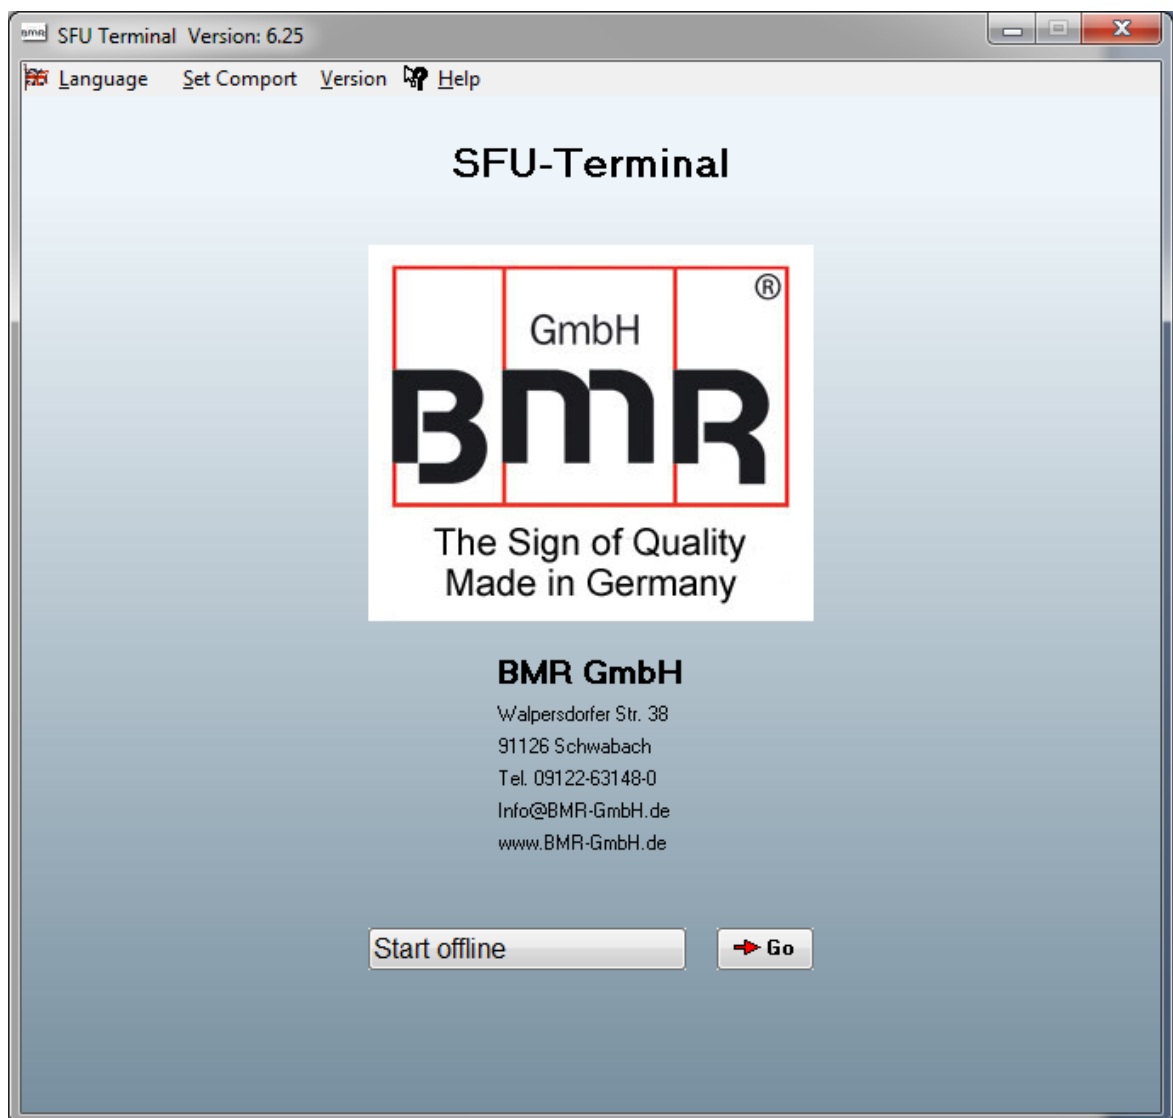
SFU Terminal Version: 6.25

Language Set Comport Version Help

SFU-Terminal

®

GmbH

BMR

The Sign of Quality
Made in Germany

BMR GmbH

Walpersdorfer Str. 38
91126 Schwabach
Tel. 09122-63148-0
Info@BMR-GmbH.de
www.BMR-GmbH.de

Start offline

Go